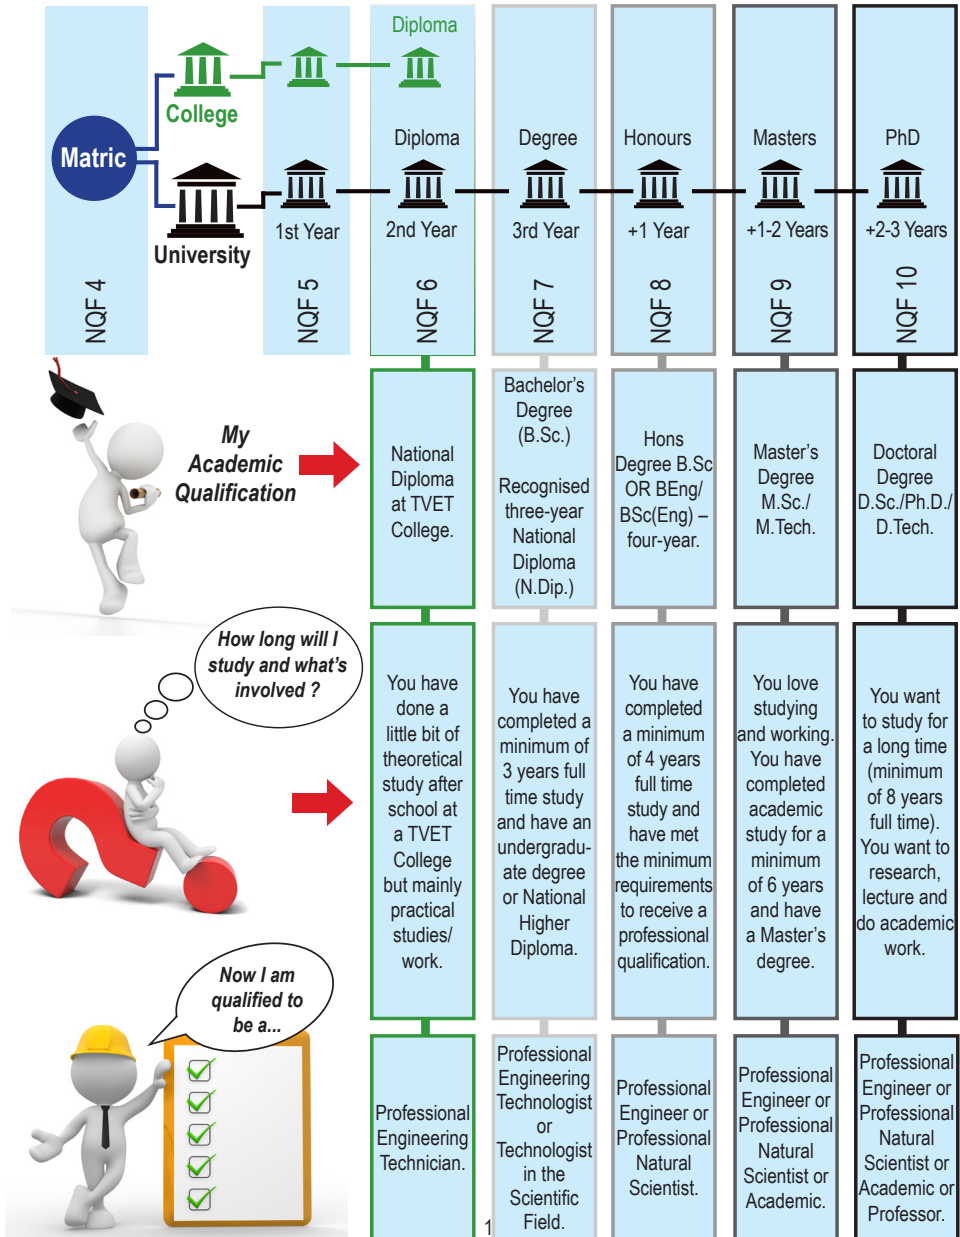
Diploma

College

Matric

Diploma

Degree

Honours

Masters

PhD

University

1st Year

2nd Year

3rd Year

+1 Year

+1-2 Years

+2-3 Years

NQF 4

NQF 5

NQF 6

NQF 7

NQF 8

NQF 9

NQF 10

My Academic Qualification

National Diploma at TVET College.

Bachelor's Degree (B.Sc.)

Recognised three-year National Diploma (N.Dip.)

Hons Degree B.Sc OR BEng/ BSc(Eng) – four-year.

Master's Degree M.Sc./ M.Tech.

Doctoral Degree D.Sc./Ph.D./ D.Tech.

How long will I study and what's involved ?

You have done a little bit of theoretical study after school at a TVET College but mainly practical studies/ work.

You have completed a minimum of 3 years full time study and have an undergraduate degree or National Higher Diploma.

You have completed a minimum of 4 years full time study and have met the minimum requirements to receive a professional qualification.

You love studying and working. You have completed academic study for a minimum of 6 years and have a Master's degree.

You want to study for a long time (minimum of 8 years full time). You want to research, lecture and do academic work.

Now I am qualified to be a...

Professional Engineering Technician.

Professional Engineering Technologist or Technologist in the Scientific Field.

Professional Engineer or Professional Natural Scientist.

Professional Engineer or Professional Natural Scientist or Academic.

Professional Engineer or Professional Natural Scientist or Academic or Professor.

1